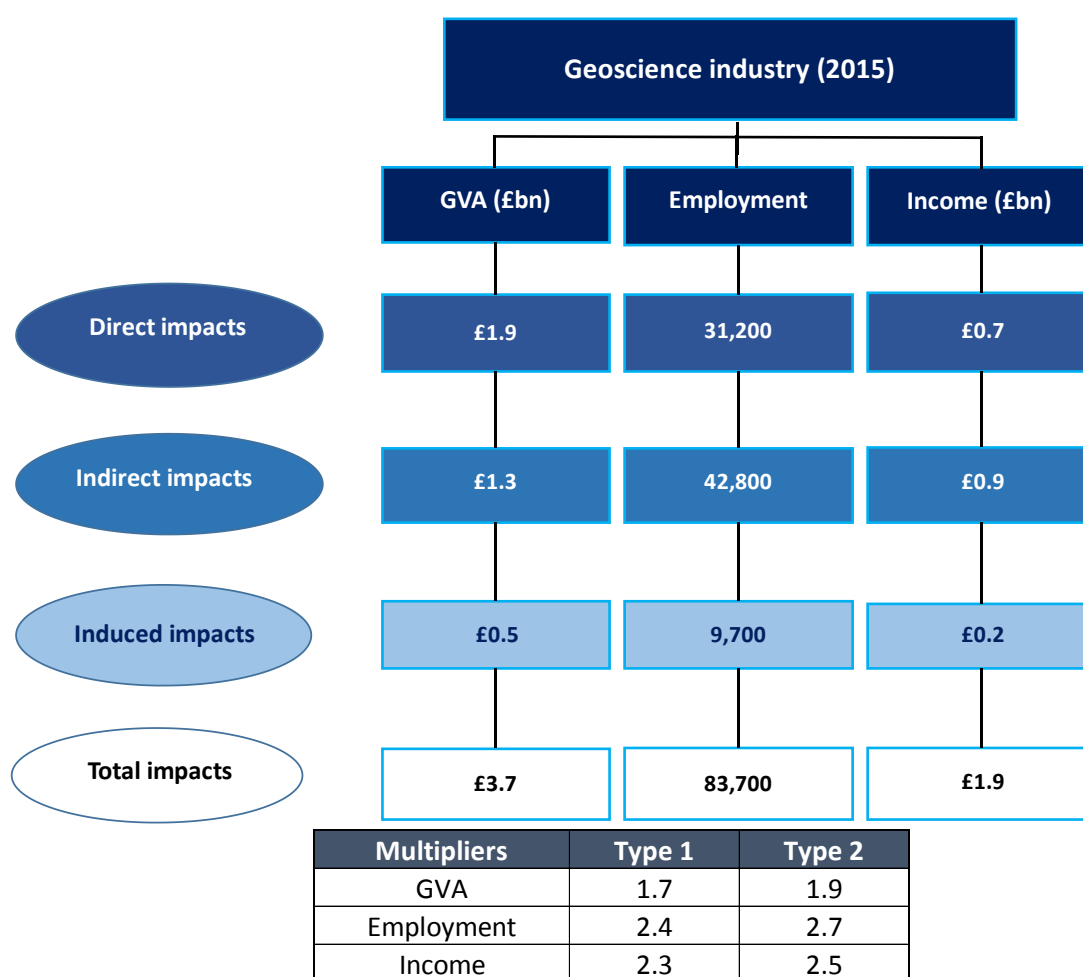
Geoscience industry (2015)

GVA (£bn)

Employment

Income (£bn)

Direct impacts

£1.9

31,200

£0.7

Indirect impacts

£1.3

42,800

£0.9

Induced impacts

£0.5

9,700

£0.2

Total impacts

£3.7

83,700

£1.9

| Multipliers | Type 1 | Type 2 |
|---|---|---|
| GVA | 1.7 | 1.9 |
| Employment | 2.4 | 2.7 |
| Income | 2.3 | 2.5 |